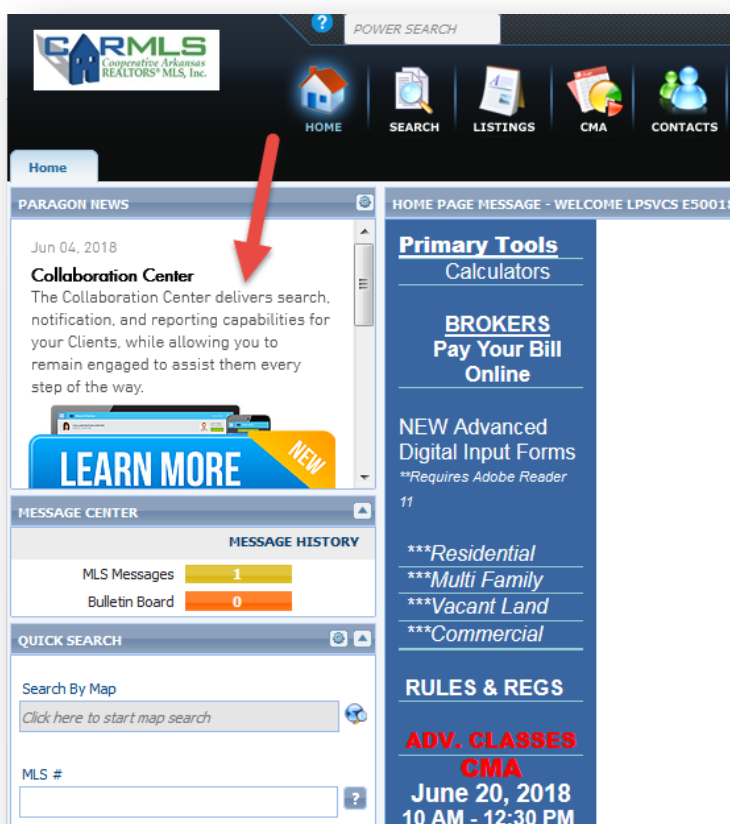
CARMLS Cooperative Arkansas REALTORS® MLS, Inc.

?
POWER SEARCH

HOME
SEARCH
LISTINGS
CMA
CONTACTS

Home

PARAGON NEWS

Jun 04, 2018

Collaboration Center

The Collaboration Center delivers search, notification, and reporting capabilities for your Clients, while allowing you to remain engaged to assist them every step of the way.

LEARN MORE
NEW

MESSAGE CENTER

MESSAGE HISTORY

| MLS Messages | 1 |
|---|---|
| Bulletin Board | 0 |

QUICK SEARCH

Search By Map

Click here to start map search

MLS #

?

HOME PAGE MESSAGE - WELCOME LPSVCS E50018

Primary Tools

Calculators

BROKERS

Pay Your Bill Online

NEW Advanced Digital Input Forms

**Requires Adobe Reader 11

***Residential

***Multi Family

***Vacant Land

***Commercial

RULES & REGS

ADV. CLASSES

CMA

June 20, 2018

10 AM - 12:30 PM